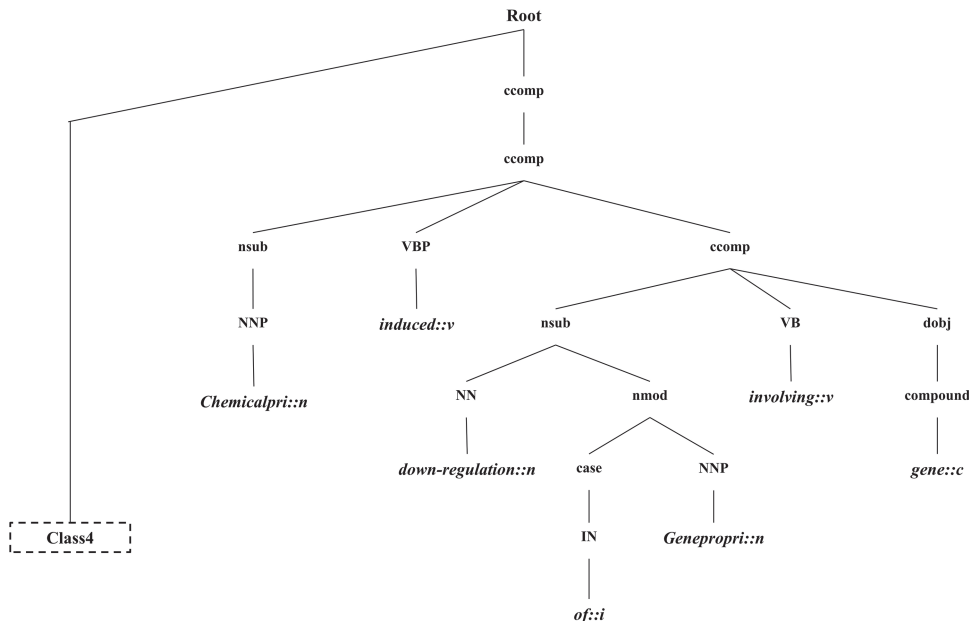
Root

ccomp

ccomp

nsub

VBP

ccomp

NNP

*induced::v*

nsub

VB

dobj

*Chemicalpri::n*

NN

nmod

*involving::v*

compound

*down-regulation::n*

case

NNP

*gene::c*

Class4

IN

*Genepropri::n*

*of::i*